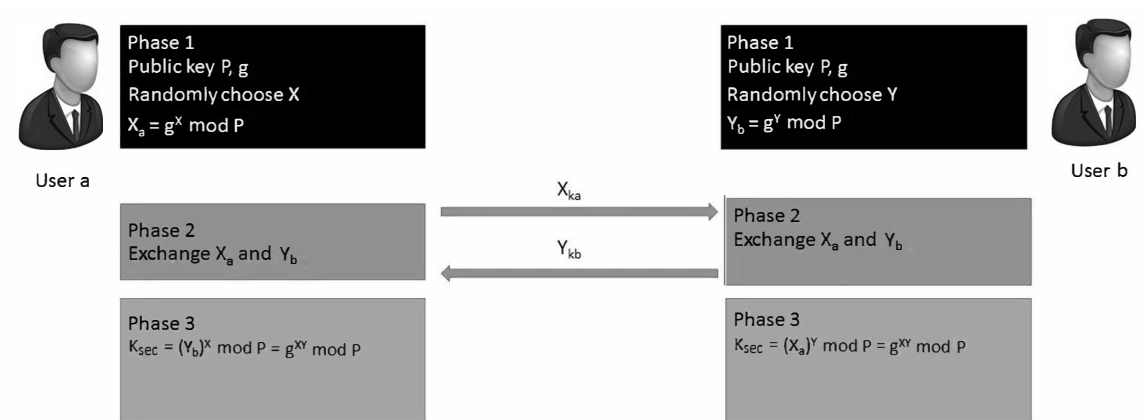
Phase 1
Public key P, g
Randomly choose X
$X_a = g^X \bmod P$

User a

Phase 1
Public key P, g
Randomly choose Y
$Y_b = g^Y \bmod P$

User b

$X_{ka}$

$Y_{kb}$

Phase 2
Exchange $X_a$ and $Y_b$

Phase 2
Exchange $X_a$ and $Y_b$

Phase 3
$K_{sec} = (Y_b)^X \bmod P = g^{XY} \bmod P$

Phase 3
$K_{sec} = (X_a)^Y \bmod P = g^{XY} \bmod P$